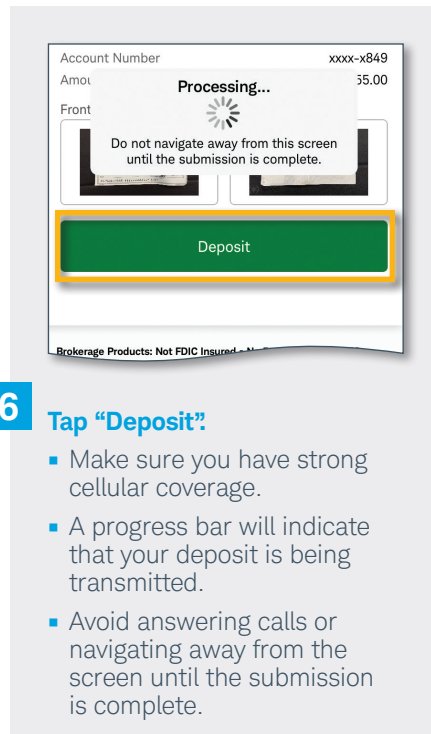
Account Number xxxx-x849

Amou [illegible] 55.00

Front

Processing...

Do not navigate away from this screen until the submission is complete.

Deposit

Brokerage Products: Not FDIC Insured • N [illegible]

6

Tap "Deposit".

- Make sure you have strong cellular coverage.
- A progress bar will indicate that your deposit is being transmitted.
- Avoid answering calls or navigating away from the screen until the submission is complete.